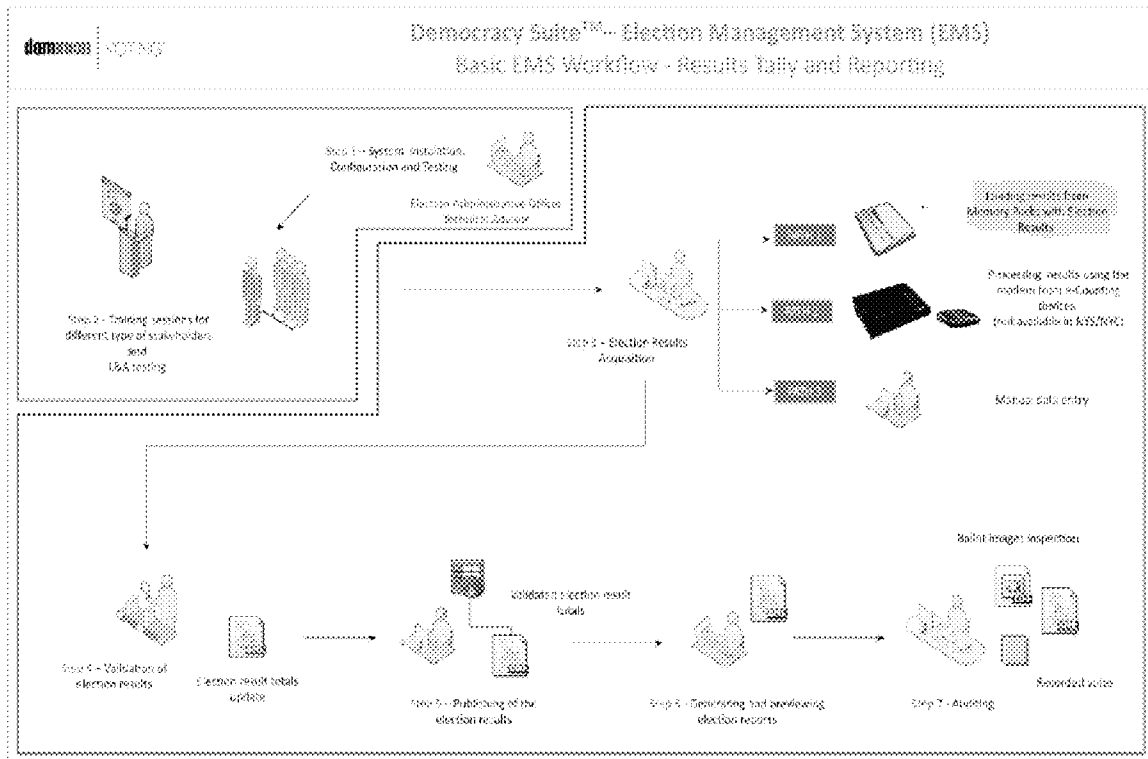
dominion | VOTING

Democracy Suite™ – Election Management System (EMS)
Basic EMS Workflow - Results Tally and Reporting

Step 1 – System Installation, Configuration and Testing

Election Administrative Office Election Advisor

Step 2 – Training sessions for different type of stakeholders and L&A testing

Step 3 – Election Results Acquisition

Loading results from Memory Packs with Election Results

Processing results using the modem from ImageCast devices (not available in NYS/NYC)

Manual data entry

Step 4 – Validation of election results

Election result totals update

Validation election result totals

Step 5 – Publishing of the election results

Step 6 – Generating and previewing election reports

Ballot images inspection

Step 7 – Auditing

Recorded votes